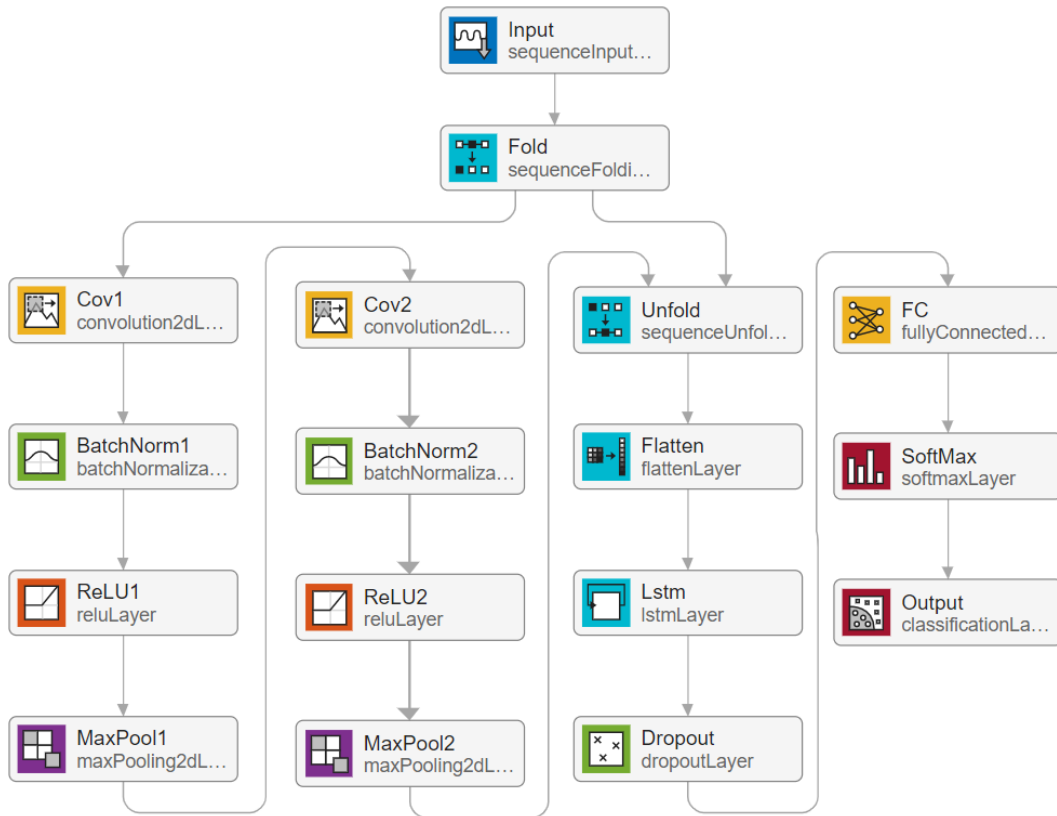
Input
sequenceInput...

Fold
sequenceFoldi...

Cov1
convolution2dL...

BatchNorm1
batchNormaliza...

ReLU1
reluLayer

MaxPool1
maxPooling2dL...

Cov2
convolution2dL...

BatchNorm2
batchNormaliza...

ReLU2
reluLayer

MaxPool2
maxPooling2dL...

Unfold
sequenceUnfol...

Flatten
flattenLayer

Lstm
lstmLayer

Dropout
dropoutLayer

FC
fullyConnected...

SoftMax
softmaxLayer

Output
classificationLa...